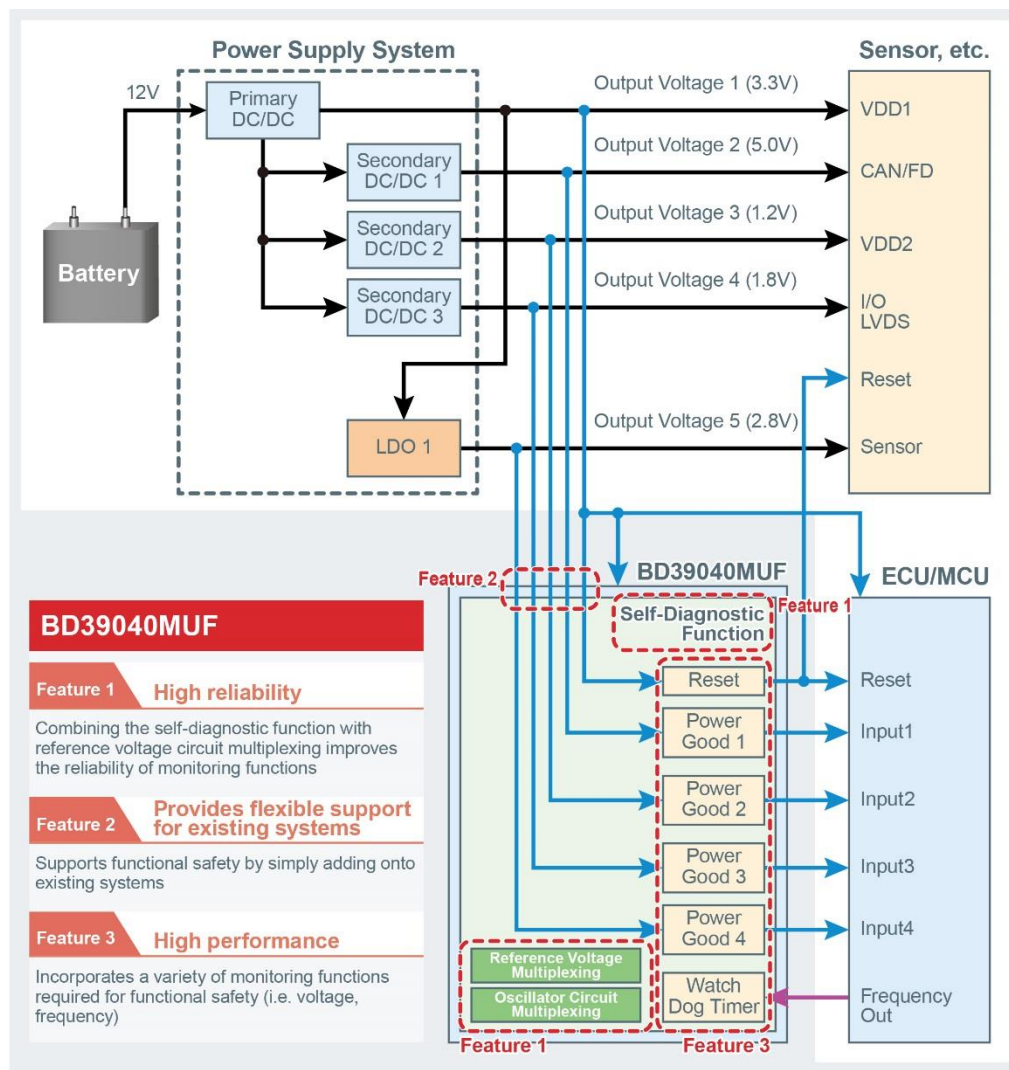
Power Supply System

Sensor, etc.

12V

Primary DC/DC

Secondary DC/DC 1

Secondary DC/DC 2

Secondary DC/DC 3

Battery

LDO 1

Output Voltage 1 (3.3V)

Output Voltage 2 (5.0V)

Output Voltage 3 (1.2V)

Output Voltage 4 (1.8V)

Output Voltage 5 (2.8V)

VDD1

CAN/FD

VDD2

I/O LVDS

Reset

Sensor

Feature 2

BD39040MUF

ECU/MCU

Self-Diagnostic Function

Feature 1

Reset

Power Good 1

Power Good 2

Power Good 3

Power Good 4

Watch Dog Timer

Reference Voltage Multiplexing

Oscillator Circuit Multiplexing

Feature 1

Feature 3

Reset

Input1

Input2

Input3

Input4

Frequency Out

BD39040MUF

Feature 1 High reliability

Combining the self-diagnostic function with reference voltage circuit multiplexing improves the reliability of monitoring functions

Feature 2 Provides flexible support for existing systems

Supports functional safety by simply adding onto existing systems

Feature 3 High performance

Incorporates a variety of monitoring functions required for functional safety (i.e. voltage, frequency)